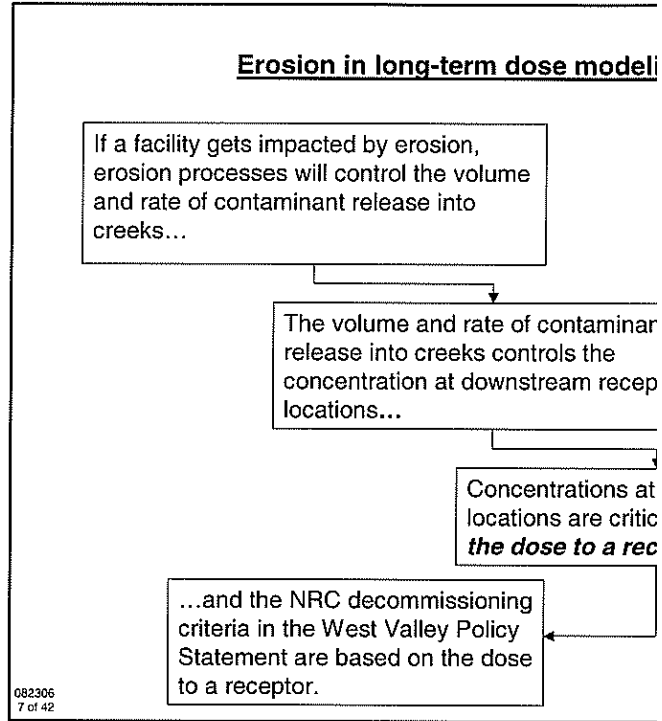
Erosion in long-term dose modeli

If a facility gets impacted by erosion, erosion processes will control the volume and rate of contaminant release into creeks…

The volume and rate of contaminar release into creeks controls the concentration at downstream recep locations…

Concentrations at locations are critic ***the dose to a rec***

…and the NRC decommissioning criteria in the West Valley Policy Statement are based on the dose to a receptor.

082306
7 of 42